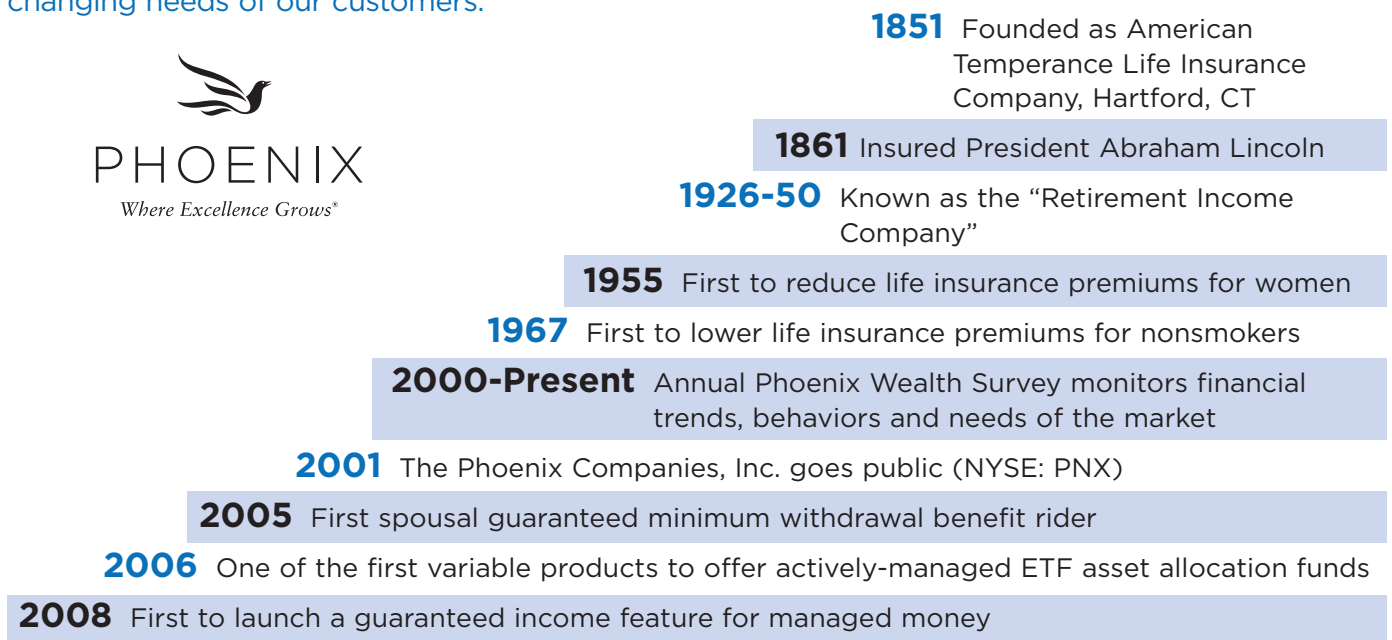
changing needs of our customers.

PHOENIX
Where Excellence Grows®

1851 Founded as American Temperance Life Insurance Company, Hartford, CT

1861 Insured President Abraham Lincoln

1926-50 Known as the “Retirement Income Company”

1955 First to reduce life insurance premiums for women

1967 First to lower life insurance premiums for nonsmokers

2000-Present Annual Phoenix Wealth Survey monitors financial trends, behaviors and needs of the market

2001 The Phoenix Companies, Inc. goes public (NYSE: PNX)

2005 First spousal guaranteed minimum withdrawal benefit rider

2006 One of the first variable products to offer actively-managed ETF asset allocation funds

2008 First to launch a guaranteed income feature for managed money